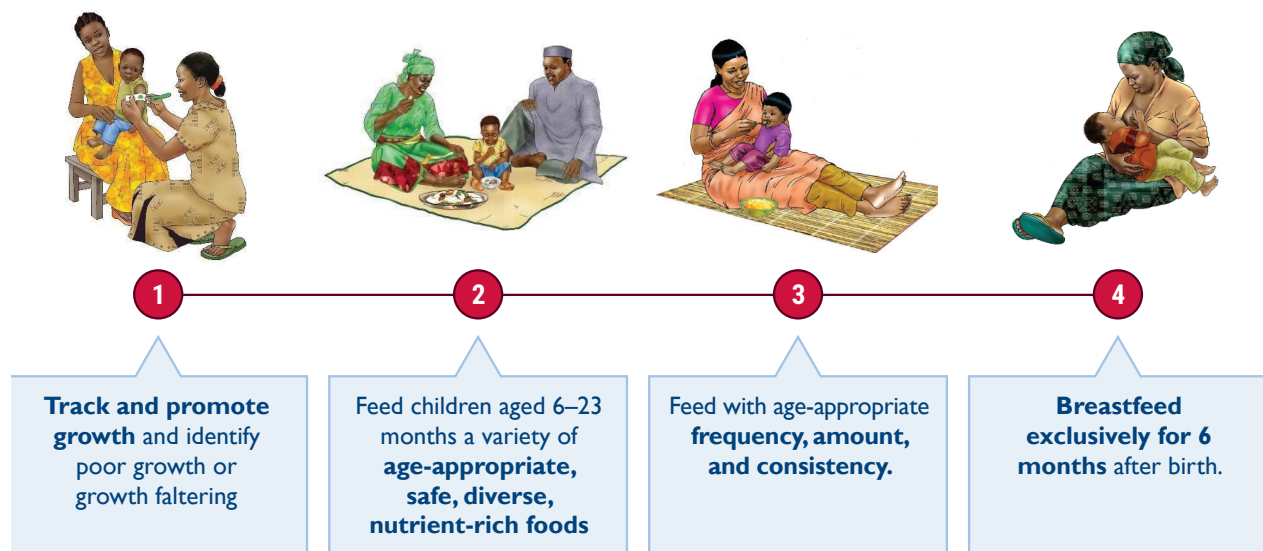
1

2

3

4

Track and promote growth and identify poor growth or growth faltering

Feed children aged 6–23 months a variety of age-appropriate, safe, diverse, nutrient-rich foods

Feed with age-appropriate frequency, amount, and consistency.

Breastfeed exclusively for 6 months after birth.